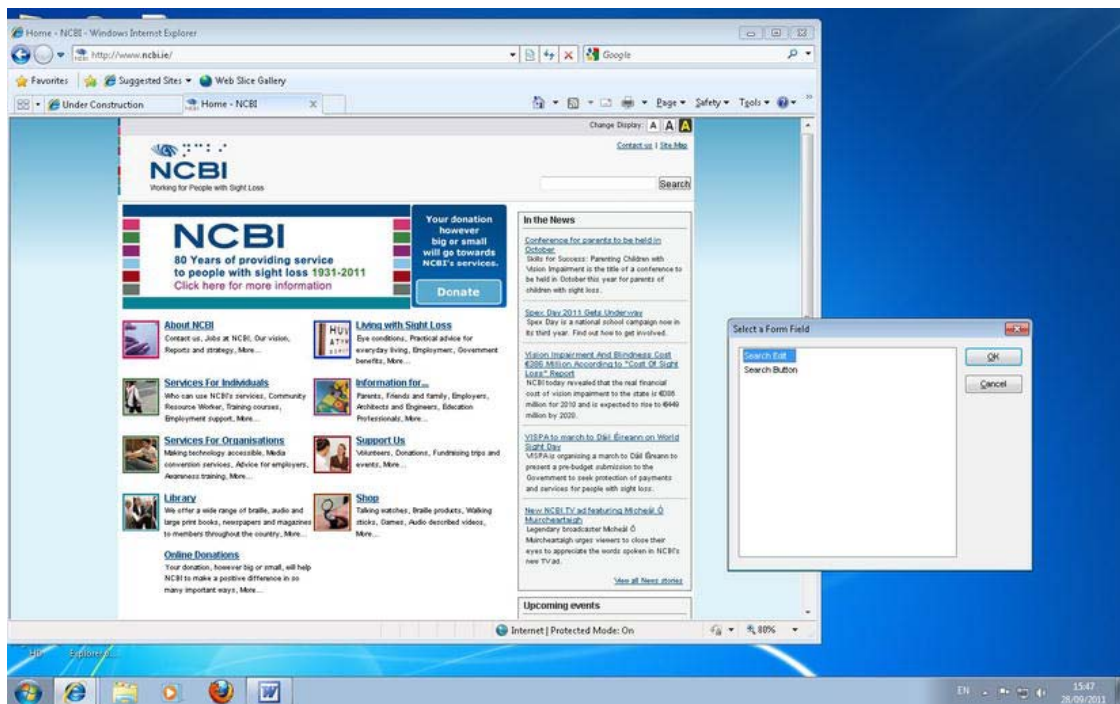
Home - NCBI - Windows Internet Explorer

http://www.ncbi.ie/

Google

Favorites | Suggested Sites ▾ | Web Slice Gallery

Under Construction | Home - NCBI

Page ▾ Safety ▾ Tools ▾

Change Display: A A A

Contact us | Site Map

NCBI
Working for People with Sight Loss

Search

NCBI
80 Years of providing service to people with sight loss 1931-2011
Click here for more information

Your donation however big or small will go towards NCBI's services.

Donate

About NCBI
Contact us, Jobs at NCBI, Our vision, Reports and strategy, More...

Living with Sight Loss
Eye conditions, Practical advice for everyday living, Employment, Government benefits, More...

Services For Individuals
Who can use NCBI's services, Community Resource Worker, Training courses, Employment support, More...

Information for...
Parents, Friends and family, Employers, Architects and Engineers, Education Professionals, More...

Services For Organisations
Making technology accessible, Media conversion services, Advice for employers, Awareness training, More...

Support Us
Volunteers, Donations, Fundraising trips and events, More...

Library
We offer a wide range of braille, audio and large print books, newspapers and magazines to members throughout the country, More...

Shop
Talking watches, Braille products, Walking sticks, Games, Audio described videos, More...

Online Donations
Your donation, however big or small, will help NCBI to make a positive difference in so many important ways, More...

In the News

Conference for parents to be held in October
Skills for Success: Parenting Children with Vision Impairment is the title of a conference to be held in October this year for parents of children with sight loss.

Spex Day 2011 Gets Underway
Spex Day is a national school campaign now in its third year. Find out how to get involved.

Vision Impairment And Blindness Cost €386 Million According to "Cost Of Sight Loss" Report
NCBI today revealed that the real financial cost of vision impairment to the state is €386 million for 2010 and is expected to rise to €449 million by 2020.

VISPA to march to Dáil Éireann on World Sight Day
VISPA is organising a march to Dáil Éireann to present a pre-budget submission to the Government to seek protection of payments and services for people with sight loss.

New NCBI TV ad featuring Micheál Ó Muircheartaigh
Legendary broadcaster Micheál Ó Muircheartaigh urges viewers to close their eyes to appreciate the words spoken in NCBI's new TV ad.

View all News stories

Upcoming events

Internet | Protected Mode: On

80%

Select a Form Field
Search Edit
Search Button
OK
Cancel

EN 15:47 28/09/2011